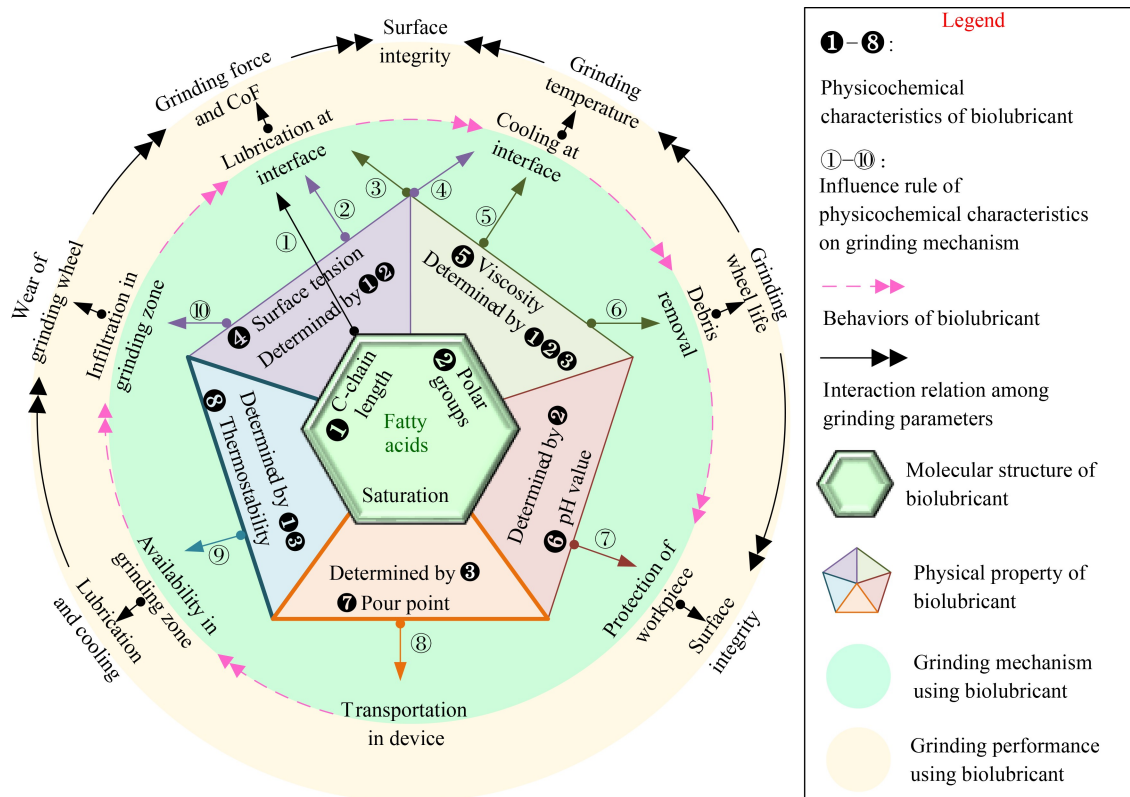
Surface integrity

Grinding force and CoF

Grinding temperature

Lubrication at interface

Cooling at interface

①

②

③

④

⑤

⑥

⑦

⑧

⑨

⑩

Wear of grinding wheel

Infiltration in grinding zone

Grinding wheel life

Debris removal

❹ Surface tension Determined by ❶❷

❺ Viscosity Determined by ❶❷❸

❶ C-chain length

❷ Polar groups

Fatty acids

Saturation

❽ Thermostability Determined by ❶❸

Determined by ❷ ❻ pH value

Determined by ❸ ❼ Pour point

Availability in grinding zone

Protection of workpiece

Surface integrity

Lubrication and cooling

Transportation in device

Legend

❶–❽:

Physicochemical characteristics of biolubricant

①–⑩:

Influence rule of physicochemical characteristics on grinding mechanism

Behaviors of biolubricant

Interaction relation among grinding parameters

Molecular structure of biolubricant

Physical property of biolubricant

Grinding mechanism using biolubricant

Grinding performance using biolubricant